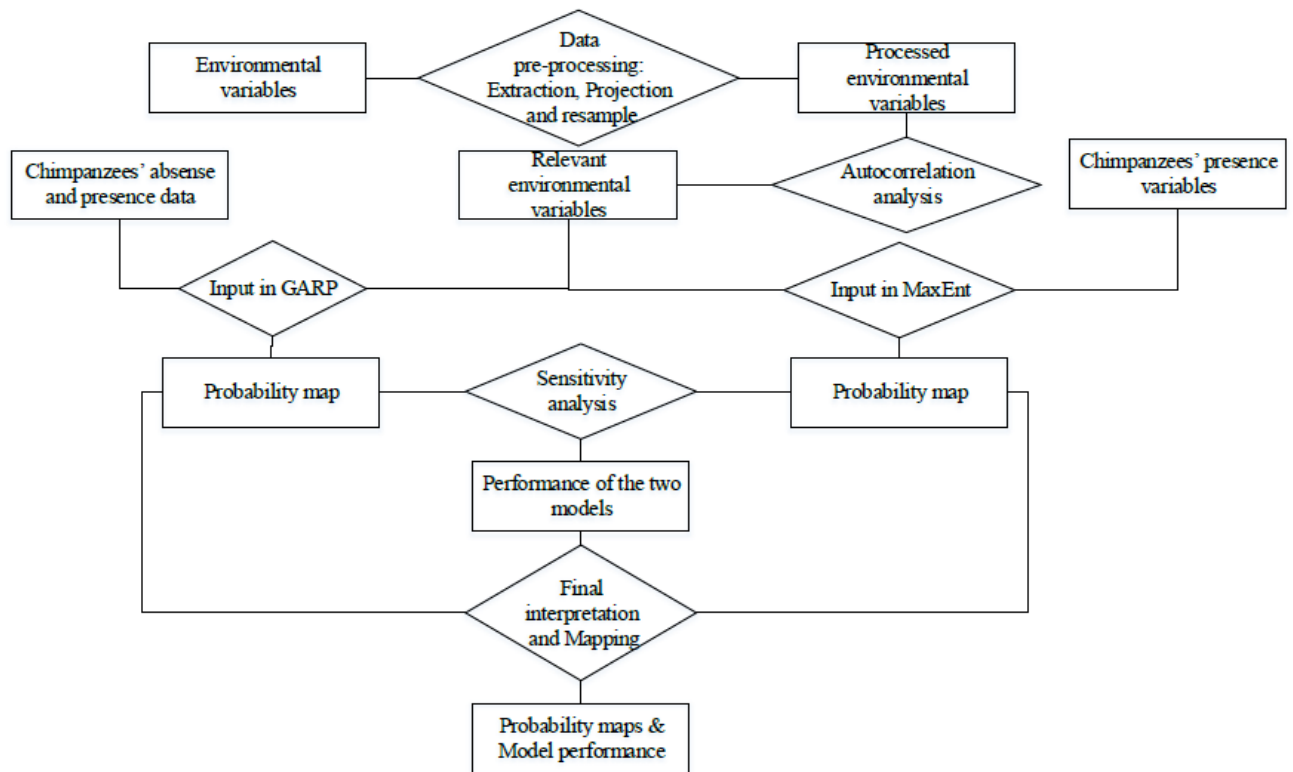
Environmental variables

Data pre-processing: Extraction, Projection and resample

Processed environmental variables

Chimpanzees' absense and presence data

Relevant environmental variables

Autocorrelation analysis

Chimpanzees' presence variables

Input in GARP

Input in MaxEnt

Probability map

Sensitivity analysis

Probability map

Performance of the two models

Final interpretation and Mapping

Probability maps & Model performance